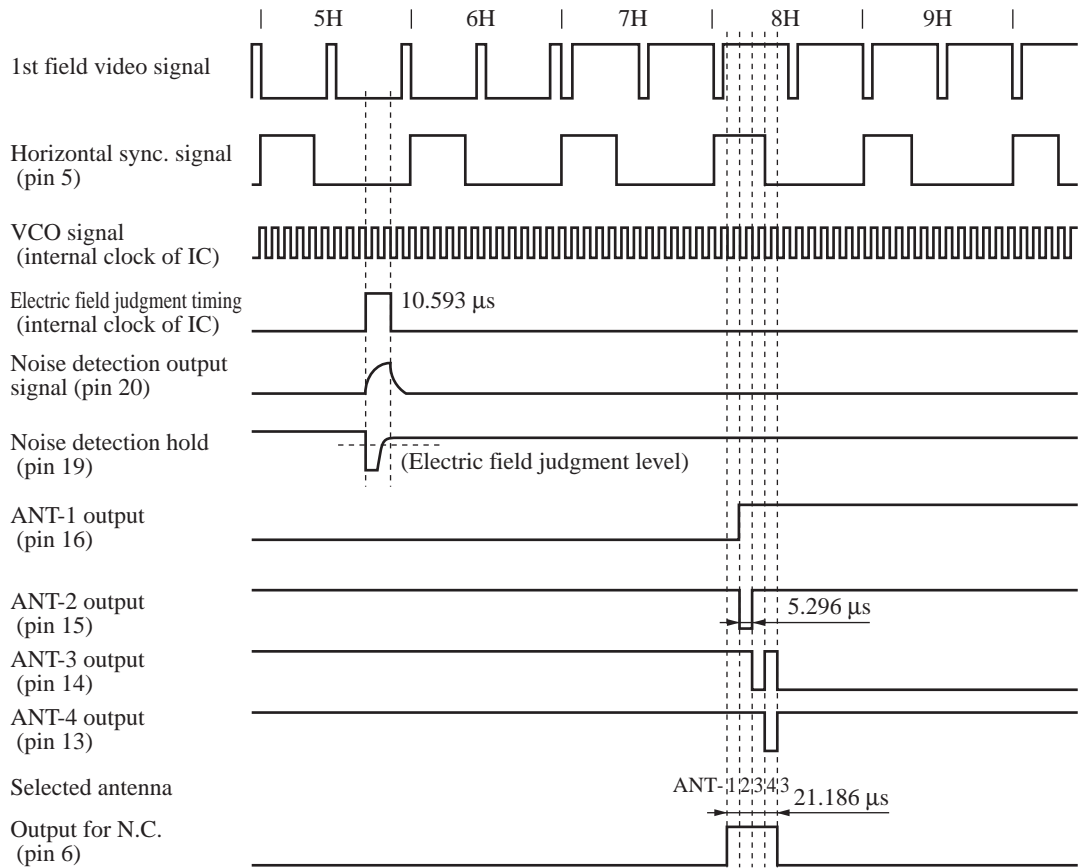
5H | 6H | 7H | 8H | 9H

1st field video signal

Horizontal sync. signal (pin 5)

VCO signal (internal clock of IC)

Electric field judgment timing (internal clock of IC)

10.593 μs

Noise detection output signal (pin 20)

Noise detection hold (pin 19)

(Electric field judgment level)

ANT-1 output (pin 16)

ANT-2 output (pin 15)

5.296 μs

ANT-3 output (pin 14)

ANT-4 output (pin 13)

Selected antenna

ANT- 1 2 3 4 3

21.186 μs

Output for N.C. (pin 6)